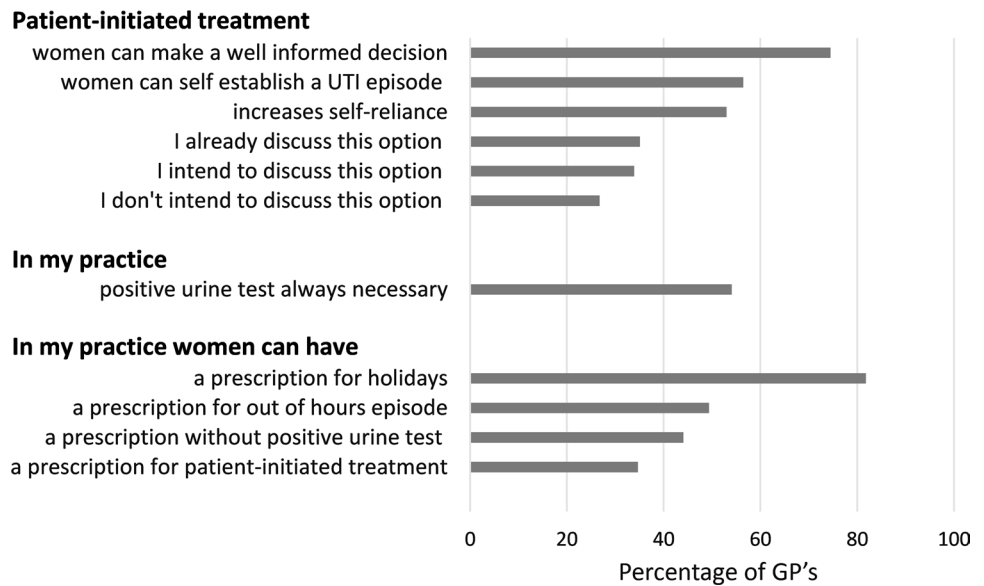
**Patient-initiated treatment**

women can make a well informed decision
women can self establish a UTI episode
increases self-reliance
I already discuss this option
I intend to discuss this option
I don't intend to discuss this option

**In my practice**

positive urine test always necessary

**In my practice women can have**

a prescription for holidays
a prescription for out of hours episode
a prescription without positive urine test
a prescription for patient-initiated treatment

0 20 40 60 80 100

Percentage of GP's